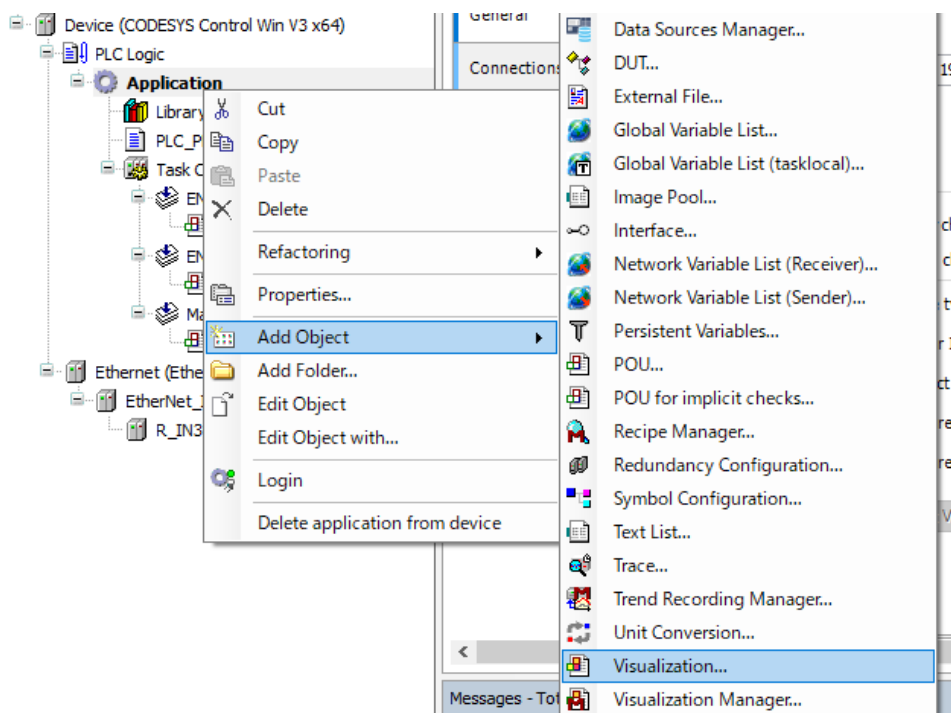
Device (CODESYS Control Win V3 x64)
PLC Logic
Application
Library
PLC_P
Task C
EN
EN
Ma
Ethernet (Ethe
EtherNet_
R_IN3

General
Connections
19

Cut
Copy
Paste
Delete
Refactoring
Properties...
Add Object
Add Folder...
Edit Object
Edit Object with...
Login
Delete application from device

Data Sources Manager...
DUT...
External File...
Global Variable List...
Global Variable List (tasklocal)...
Image Pool...
Interface...
Network Variable List (Receiver)...
Network Variable List (Sender)...
Persistent Variables...
POU...
POU for implicit checks...
Recipe Manager...
Redundancy Configuration...
Symbol Configuration...
Text List...
Trace...
Trend Recording Manager...
Unit Conversion...
Visualization...
Visualization Manager...

Messages - Tot